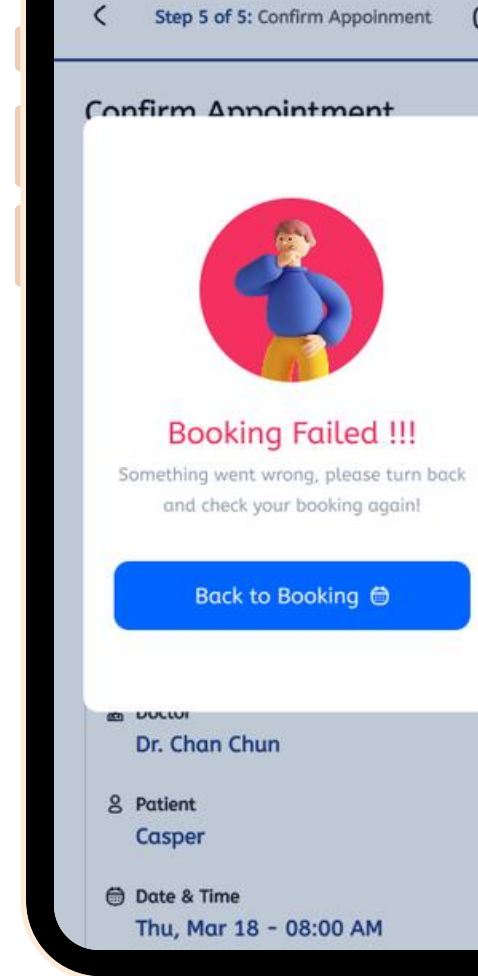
Step 5 of 5: Confirm Appoinment

Confirm Appointment

Booking Failed !!!

Something went wrong, please turn back and check your booking again!

Back to Booking

Doctor
Dr. Chan Chun

Patient
Casper

Date & Time
Thu, Mar 18 - 08:00 AM